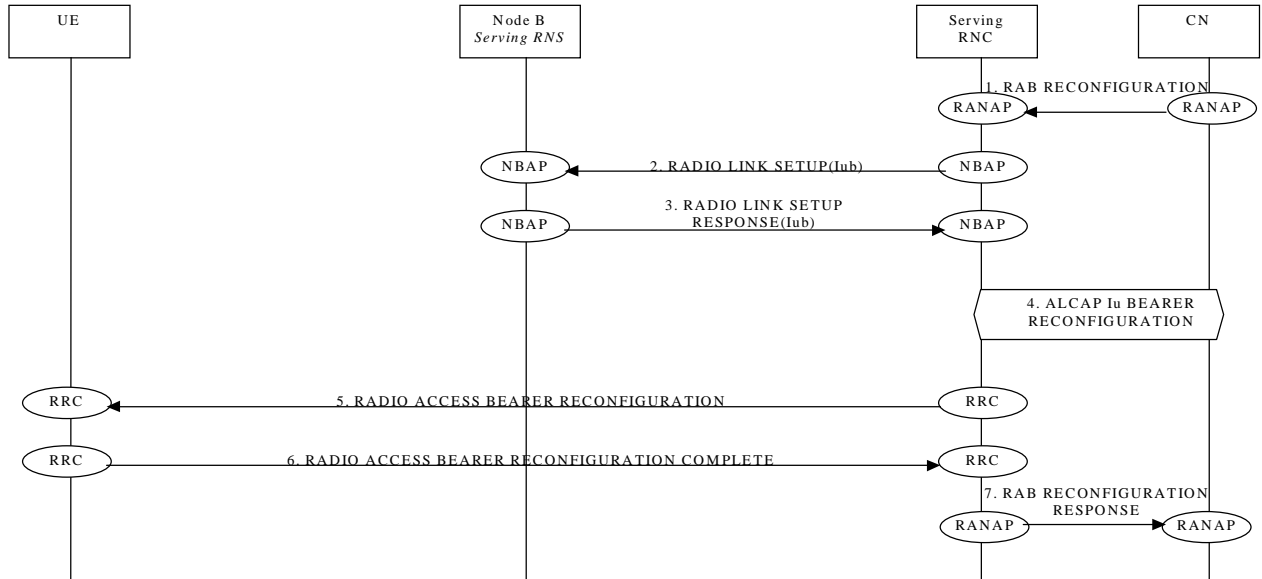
UE

Node B
*Serving RNS*

Serving RNC

CN

1. RAB RECONFIGURATION

RANAP

RANAP

NBAP

2. RADIO LINK SETUP(Iub)

NBAP

NBAP

3. RADIO LINK SETUP RESPONSE(Iub)

NBAP

4. ALCAP Iu BEARER RECONFIGURATION

RRC

5. RADIO ACCESS BEARER RECONFIGURATION

RRC

RRC

6. RADIO ACCESS BEARER RECONFIGURATION COMPLETE

RRC

7. RAB RECONFIGURATION RESPONSE

RANAP

RANAP